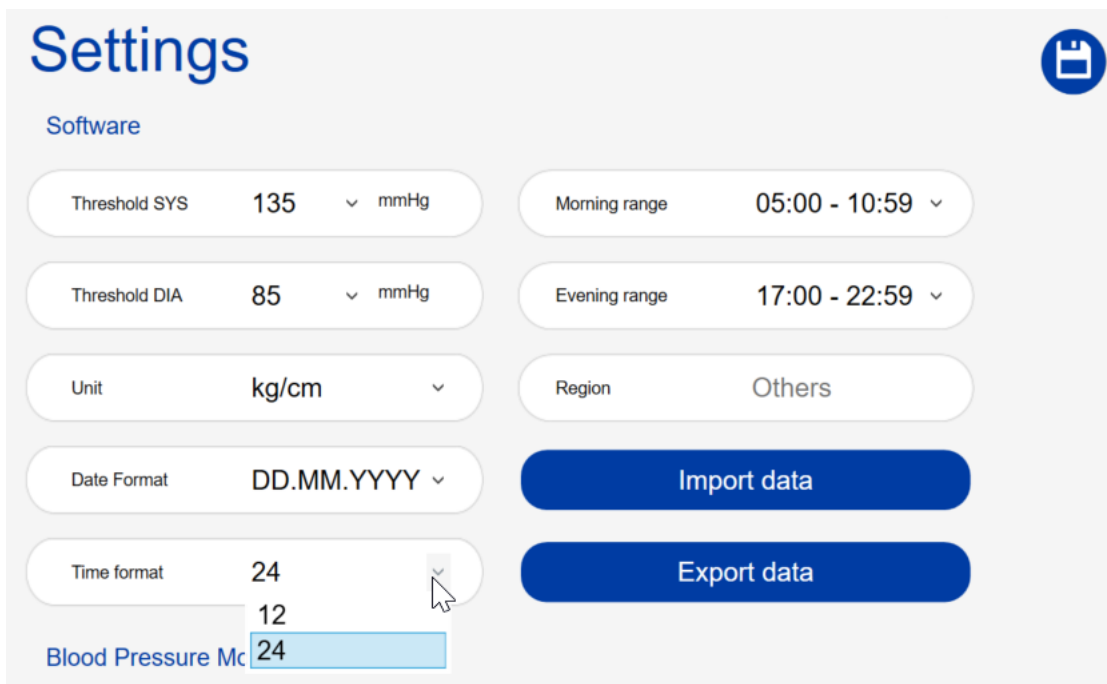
Settings

Software

Threshold SYS 135 mmHg

Morning range 05:00 - 10:59

Threshold DIA 85 mmHg

Evening range 17:00 - 22:59

Unit kg/cm

Region Others

Date Format DD.MM.YYYY

Import data

Time format 24

12
24

Export data

Blood Pressure Mc